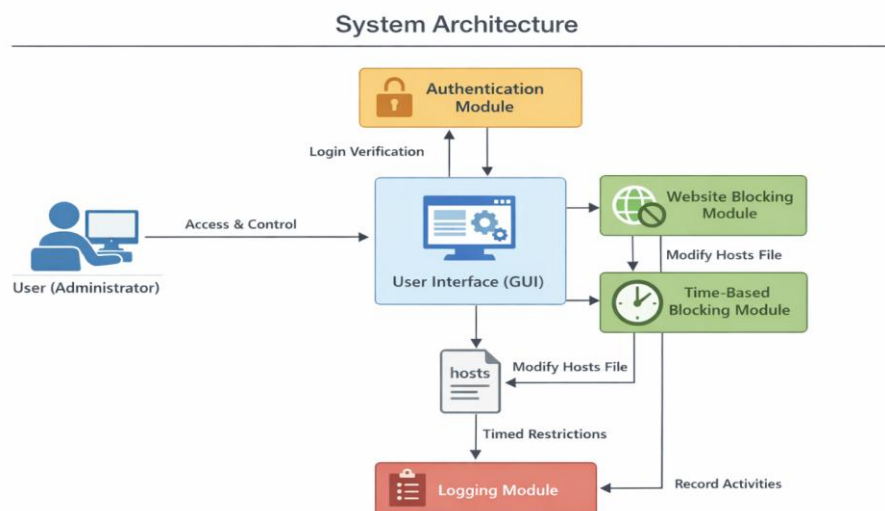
System Architecture

Authentication Module

Login Verification

User (Administrator)

Access & Control

User Interface (GUI)

Website Blocking Module

Modify Hosts File

Time-Based Blocking Module

hosts

Modify Hosts File

Timed Restrictions

Logging Module

Record Activities